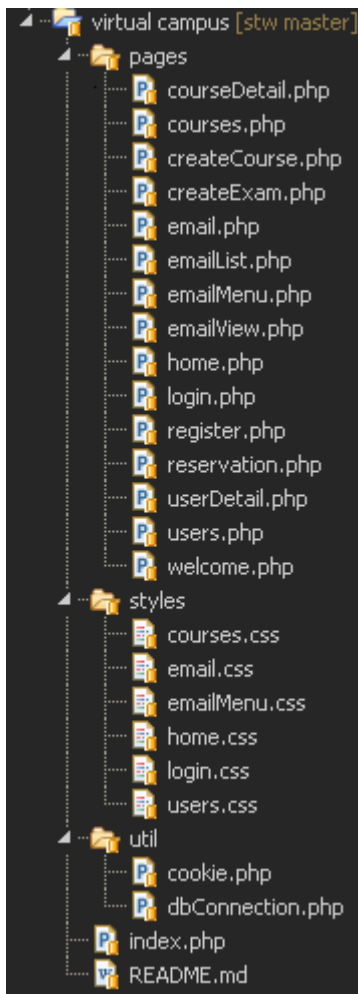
virtual campus [stw master]
pages
courseDetail.php
courses.php
createCourse.php
createExam.php
email.php
emailList.php
emailMenu.php
emailView.php
home.php
login.php
register.php
reservation.php
userDetail.php
users.php
welcome.php
styles
courses.css
email.css
emailMenu.css
home.css
login.css
users.css
util
cookie.php
dbConnection.php
index.php
README.md